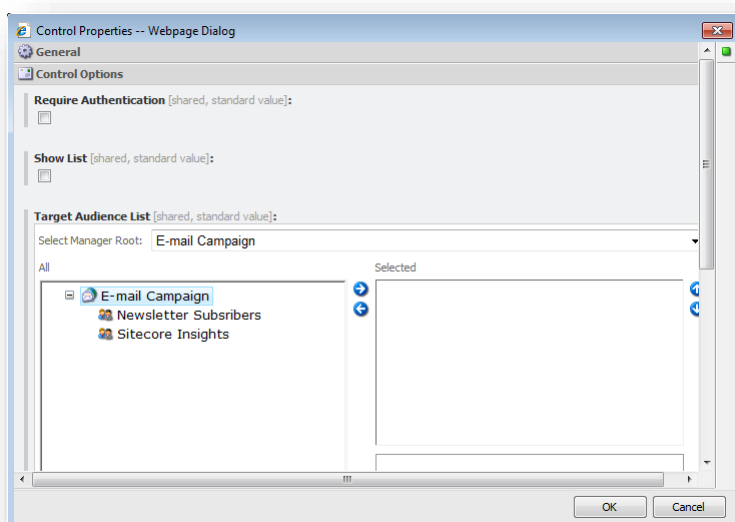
Control Properties -- Webpage Dialog

General

Control Options

Require Authentication [shared, standard value]:

Show List [shared, standard value]:

Target Audience List [shared, standard value]:

Select Manager Root: E-mail Campaign

All

E-mail Campaign

Newsletter Subsribers

Sitecore Insights

Selected

OK

Cancel